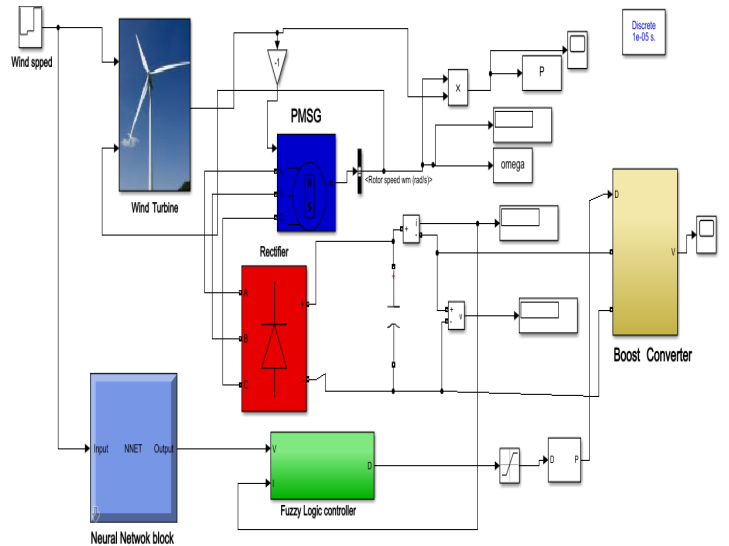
Wind spped

Wind Turbine

-1

PMSG

N

S

<Rotor speed wm (rad/s)>

x

P

omega

Discrete
1e-05 s.

Rectifier

A

B

C

+

-

+ i
-

+ v
-

D

V

Boost Converter

Input NNET Output

Neural Netwok block

V

D

Fuzzy Logic controller

D P